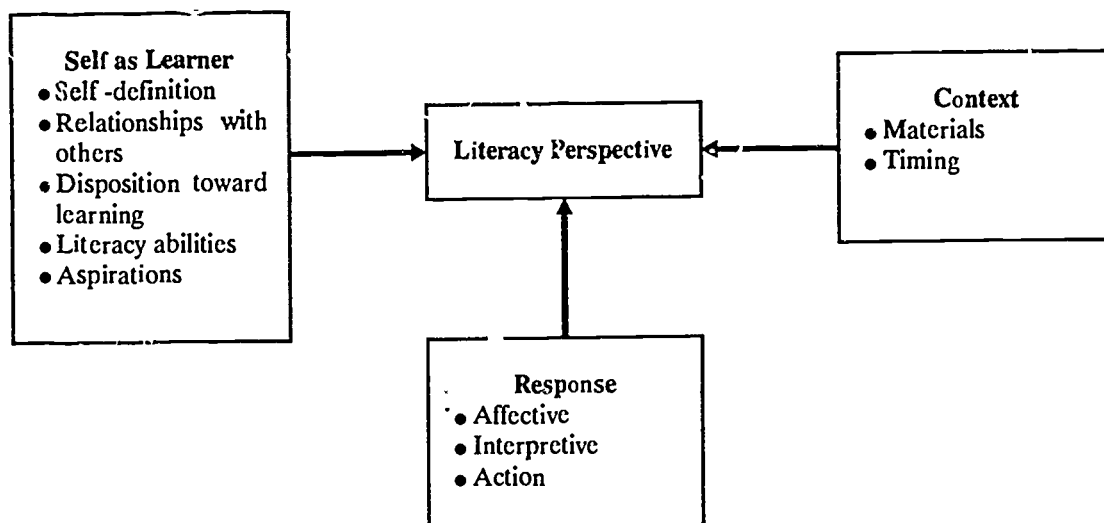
Self as Learner
• Self -definition
• Relationships with others
• Disposition toward learning
• Literacy abilities
• Aspirations

Literacy Perspective

Context
• Materials
• Timing

Response
• Affective
• Interpretive
• Action